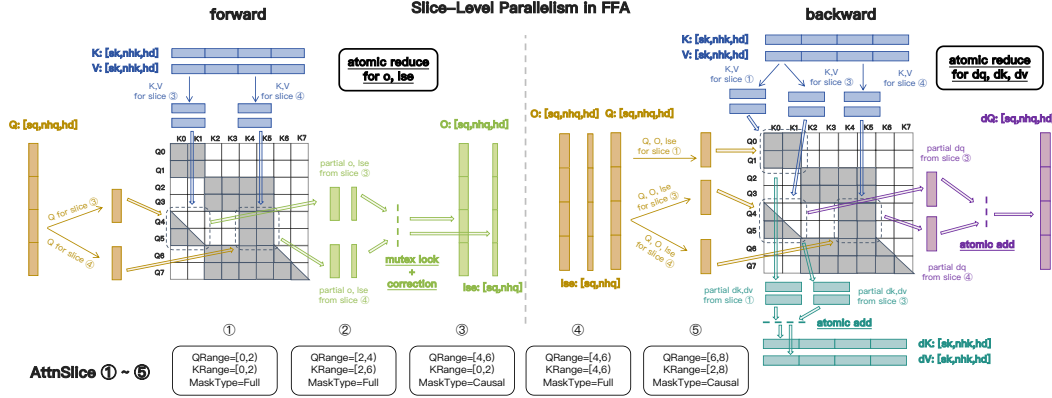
Slice-Level Parallelism in FFA

forward

K: [sk,nhk,hd]
V: [sk,nhk,hd]

atomic reduce for o, lse

K,V for slice ③
K,V for slice ④

Q: [sq,nhq,hd]

Q for slice ③
Q for slice ④

K0 K1 K2 K3 K4 K5 K6 K7
Q0
Q1
Q2
Q3
Q4
Q5
Q6
Q7

partial o, lse from slice ③
partial o, lse from slice ④

mutex lock + correction

O: [sq,nhq,hd]
lse: [sq,nhq]

backward

K: [sk,nhk,hd]
V: [sk,nhk,hd]

atomic reduce for dq, dk, dv

K,V for slice ①
K,V for slice ③
K,V for slice ④

O: [sq,nhq,hd]
Q: [sq,nhq,hd]
lse: [sq,nhq]

Q, O, lse for slice ①
Q, O, lse for slice ③
Q, O, lse for slice ④

K0 K1 K2 K3 K4 K5 K6 K7
Q0
Q1
Q2
Q3
Q4
Q5
Q6
Q7

dQ: [sq,nhq,hd]
partial dq from slice ③
partial dq from slice ④
atomic add

partial dk,dv from slice ①
partial dk,dv from slice ③
atomic add

dK: [sk,nhk,hd]
dV: [sk,nhk,hd]

AttnSlice ① ~ ⑤

①
QRange=[0,2)
KRange=[0,2)
MaskType=Full

②
QRange=[2,4)
KRange=[2,6)
MaskType=Full

③
QRange=[4,6)
KRange=[0,2)
MaskType=Causal

④
QRange=[4,6)
KRange=[4,6)
MaskType=Full

⑤
QRange=[6,8)
KRange=[2,8)
MaskType=Causal